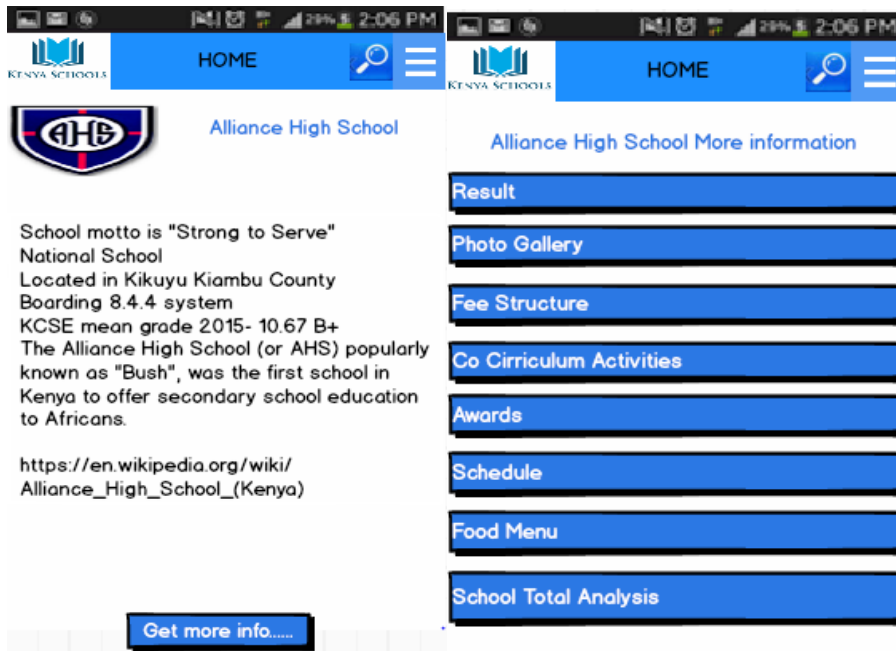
29% 2:06 PM

Kenya Schools

HOME

AHS

Alliance High School

School motto is "Strong to Serve"
National School
Located in Kikuyu Kiambu County
Boarding 8.4.4 system
KCSE mean grade 2015- 10.67 B+
The Alliance High School (or AHS) popularly known as "Bush", was the first school in Kenya to offer secondary school education to Africans.

https://en.wikipedia.org/wiki/Alliance_High_School_(Kenya)

Get more info......

29% 2:06 PM

Kenya Schools

HOME

Alliance High School More information

Result

Photo Gallery

Fee Structure

Co Cirriculum Activities

Awards

Schedule

Food Menu

School Total Analysis